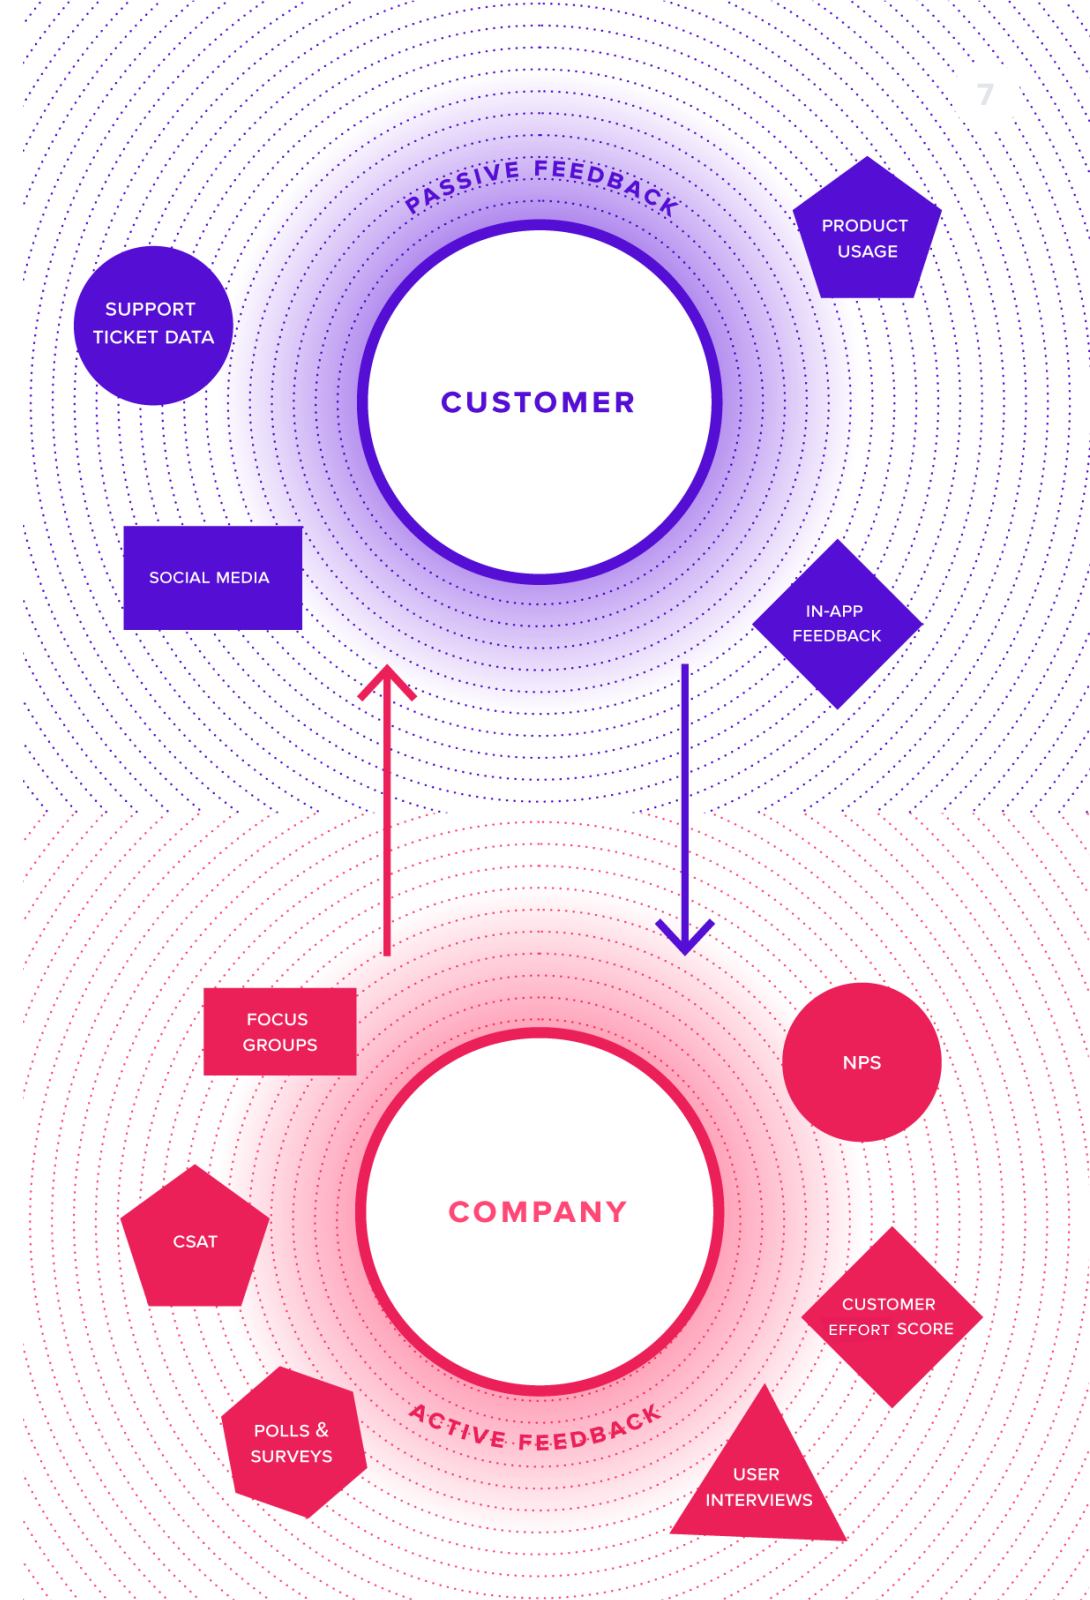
7

PASSIVE FEEDBACK

PRODUCT USAGE

SUPPORT TICKET DATA

CUSTOMER

SOCIAL MEDIA

IN-APP FEEDBACK

FOCUS GROUPS

NPS

COMPANY

CSAT

CUSTOMER EFFORT SCORE

POLLS & SURVEYS

ACTIVE FEEDBACK

USER INTERVIEWS